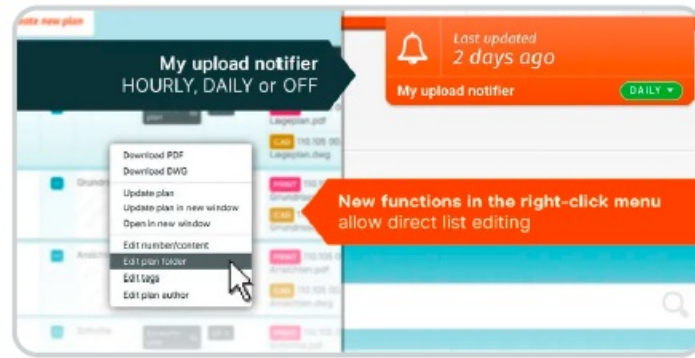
ate new plan

My upload notifier
HOURLY, DAILY or OFF

Last updated
2 days ago

My upload notifier

DAILY

plan

Lageplan.pdf

CAD 110.105.00
Lageplan.dwg

Download PDF
Download DWG
Update plan
Update plan in new window
Open in new window
Edit number/content
Edit plan folder
Edit tags
Edit plan author

Grundriss

PRINT
Grundriss

CAD

Ansicht

PRINT
Ansichten.pdf

Schnitte

New functions in the right-click menu
allow direct list editing